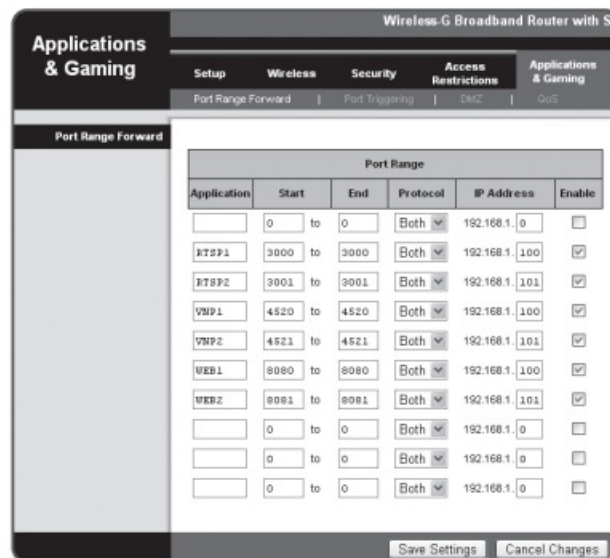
Wireless-G Broadband Router with S

Applications & Gaming

Setup | Wireless | Security | Access Restrictions | Applications & Gaming

Port Range Forward | Port Triggering | DMZ | QoS

Port Range Forward

| Port Range | | | | | |
|---|---|---|---|---|---|
| Application | Start | End | Protocol | IP Address | Enable |
| | 0 to | 0 | Both | 192.168.1. 0 | |
| RTSP1 | 3000 to | 3000 | Both | 192.168.1. 100 | ☑ |
| RTSP2 | 3001 to | 3001 | Both | 192.168.1. 101 | ☑ |
| VNP1 | 4520 to | 4520 | Both | 192.168.1. 100 | ☑ |
| VNP2 | 4521 to | 4521 | Both | 192.168.1. 101 | ☑ |
| WEB1 | 8080 to | 8080 | Both | 192.168.1. 100 | ☑ |
| WEB2 | 8081 to | 8081 | Both | 192.168.1. 101 | ☑ |
| | 0 to | 0 | Both | 192.168.1. 0 | |
| | 0 to | 0 | Both | 192.168.1. 0 | |
| | 0 to | 0 | Both | 192.168.1. 0 | |

Save Settings | Cancel Changes